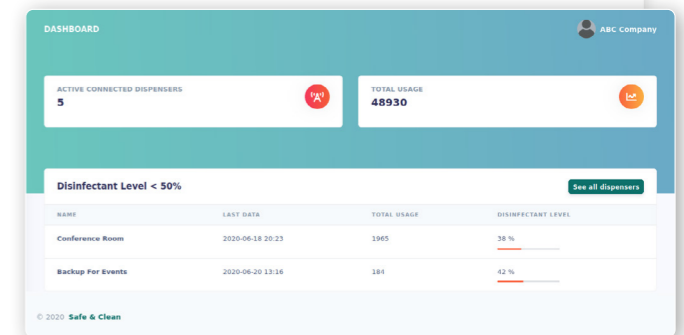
DASHBOARD

ABC Company

ACTIVE CONNECTED DISPENSERS
5

TOTAL USAGE
48930

Disinfectant Level < 50%

See all dispensers

| NAME | LAST DATA | TOTAL USAGE | DISINFECTANT LEVEL |
|---|---|---|---|
| Conference Room | 2020-06-18 20:23 | 1965 | 38 % |
| Backup For Events | 2020-06-20 13:16 | 184 | 42 % |

© 2020 Safe & Clean